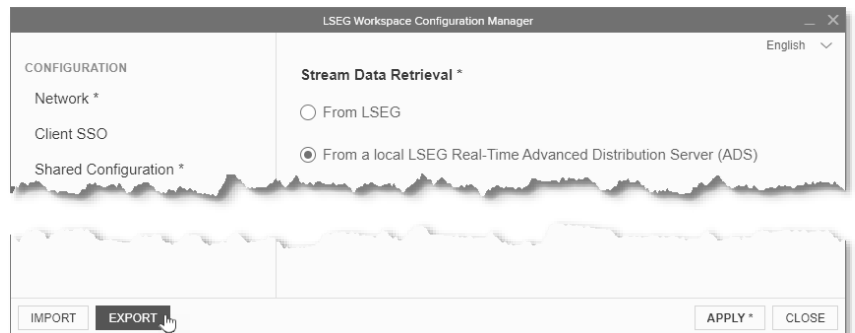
LSEG Workspace Configuration Manager

English

CONFIGURATION

Network *

Client SSO

Shared Configuration *

Stream Data Retrieval *

From LSEG

From a local LSEG Real-Time Advanced Distribution Server (ADS)

IMPORT

EXPORT

APPLY *

CLOSE